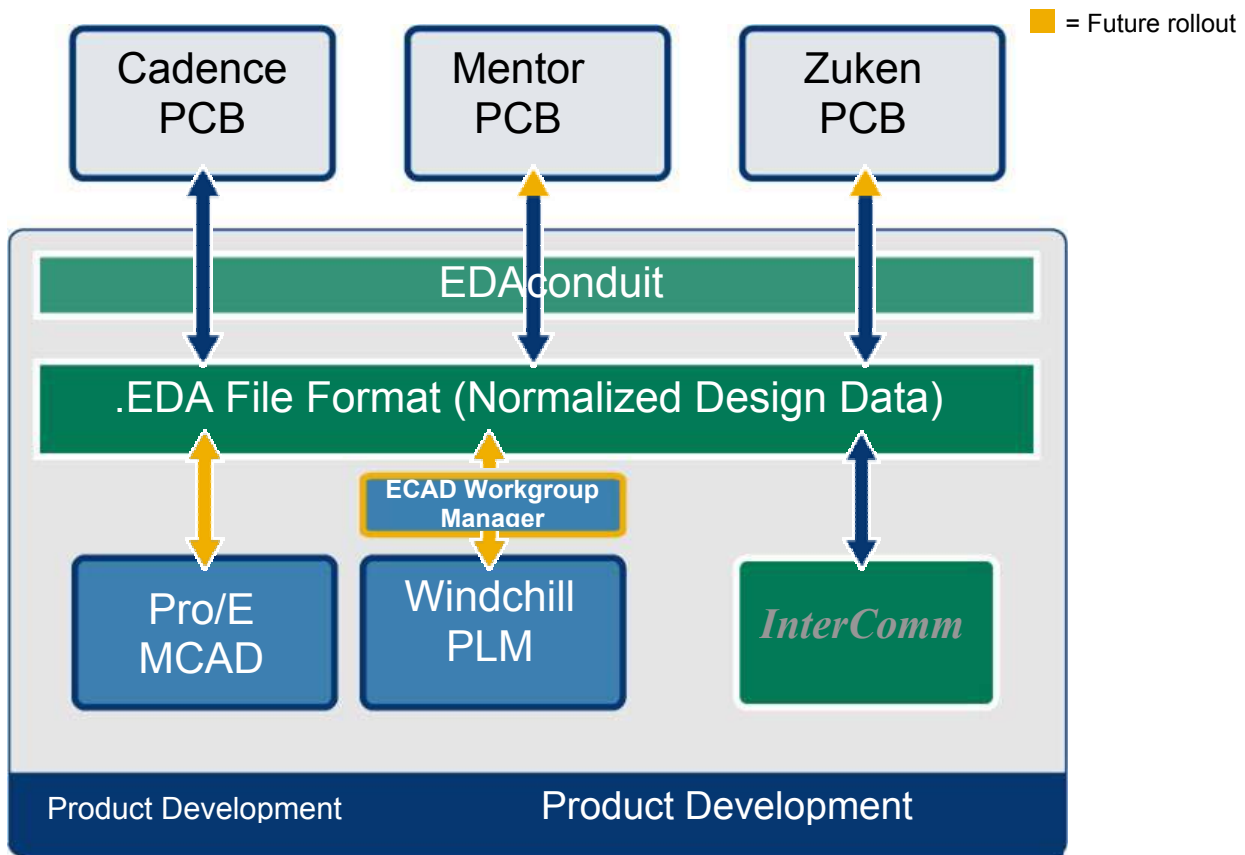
= Future rollout

Cadence PCB

Mentor PCB

Zuken PCB

EDAconduit

.EDA File Format (Normalized Design Data)

ECAD Workgroup Manager

Pro/E MCAD

Windchill PLM

InterComm

Product Development

Product Development